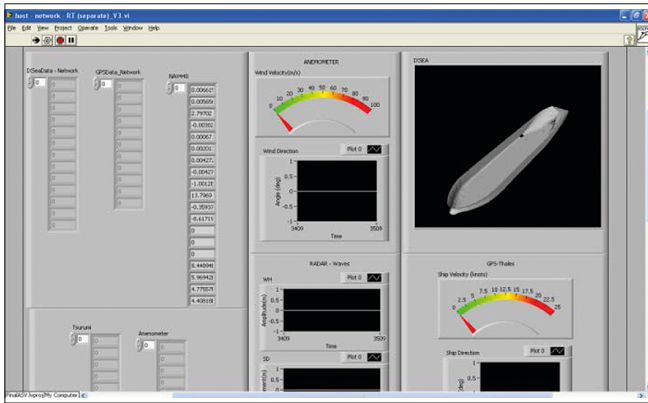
host - network - RT (separate)_V3.vi

File Edit View Project Operate Tools Window Help

DSeaData - Network

0

GPSData_Network

0

NAV440

0

0.00661
0.00569
2.79702
-0.00392
0.00067
0.00201
0.00427
-0.00427
-1.0012
13.7969
-0.35937
-8.41715
0
0
0
8.44094
5.96942
4.77557
4.40818

ANEMOMETER

Wind Velocity(m/s)

0 10 20 30 40 50 60 70 80 90 100

Wind Direction

Plot 0

Angle (deg)

1
0.5
0
-0.5
-1

3409 3509

Time

DSEA

RADAR - Waves

WH

Plot 0

Amplitude(m)

3409 3509

Time

SD

Plot 0

GPS-Thales

Ship Velocity (knots)

0 2.5 5 7.5 10 12.5 15 17.5 20 22.5 25

Ship Direction

Plot 0

Tourun4

0

Anemometer

0

FinalAGV.lvproj/My Computer